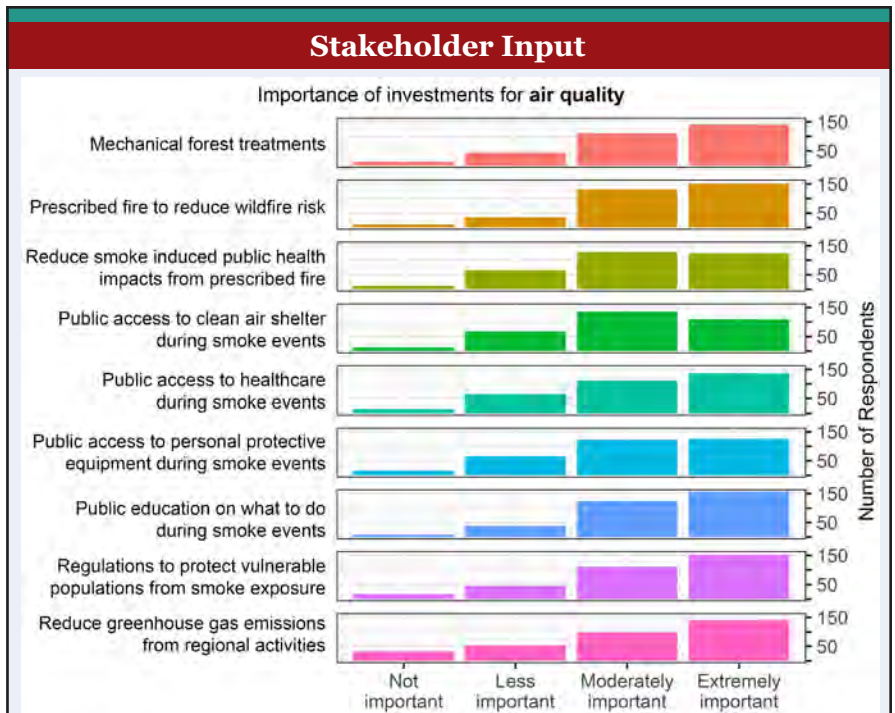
Stakeholder Input

Importance of investments for **air quality**

Mechanical forest treatments
150
50

Prescribed fire to reduce wildfire risk
150
50

Reduce smoke induced public health impacts from prescribed fire
150
50

Public access to clean air shelter during smoke events
150
50

Public access to healthcare during smoke events
150
50

Public access to personal protective equipment during smoke events
150
50

Public education on what to do during smoke events
150
50

Regulations to protect vulnerable populations from smoke exposure
150
50

Reduce greenhouse gas emissions from regional activities
150
50

Number of Respondents

Not important
Less important
Moderately important
Extremely important